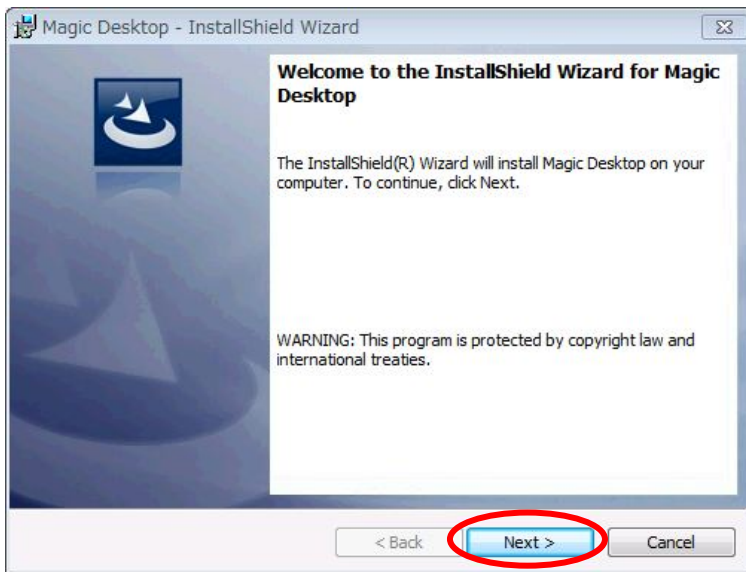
Magic Desktop - InstallShield Wizard

Welcome to the InstallShield Wizard for Magic Desktop

The InstallShield(R) Wizard will install Magic Desktop on your computer. To continue, click Next.

WARNING: This program is protected by copyright law and international treaties.

< Back

Next >

Cancel